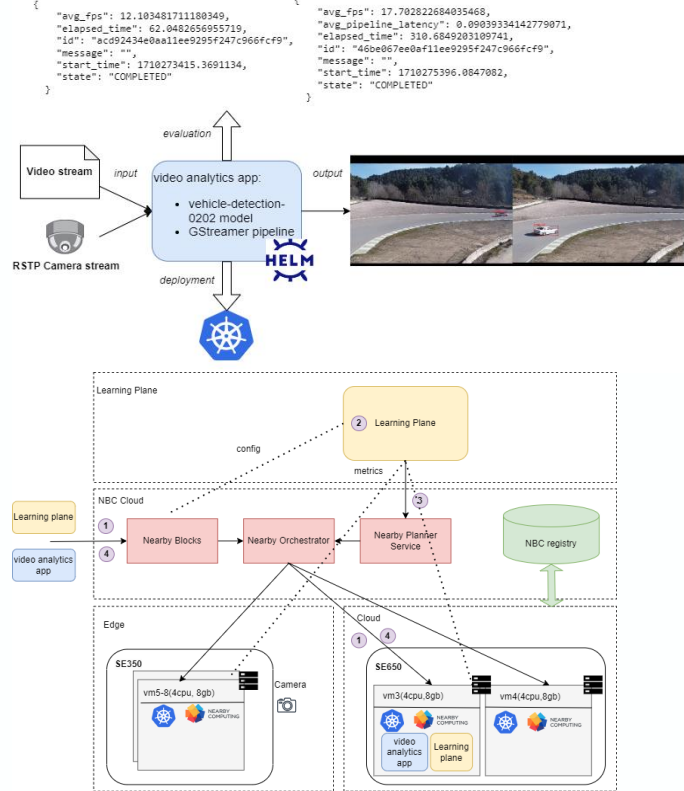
{
"avg_fps": 12.103481711180349,
"elapsed_time": 62.0482656955719,
"id": "acd92434e0aa11ee9295f247c966fcf9",
"message": "",
"start_time": 1710273415.3691134,
"state": "COMPLETED"
}

{
"avg_fps": 17.702822684035468,
"avg_pipeline_latency": 0.09039334142779071,
"elapsed_time": 310.6849203109741,
"id": "46be067ee0af11ee9295f247c966fcf9",
"message": "",
"start_time": 1710275396.0847082,
"state": "COMPLETED"
}

evaluation

Video stream

input

RSTP Camera stream

video analytics app:
• vehicle-detection-0202 model
• GStreamer pipeline

output

HELM

deployment

Learning Plane

2 Learning Plane

config

metrics

NBC Cloud

3

Learning plane

1

video analytics app

4

Nearby Blocks

Nearby Orchestrator

Nearby Planner Service

NBC registry

Edge

Cloud

1 4

SE350

vm5-8(4cpu, 8gb)

NEARBY COMPUTING

Camera

SE650

vm3(4cpu,8gb)

NEARBY COMPUTING

video analytics app

Learning plane

vm4(4cpu,8gb)

NEARBY COMPUTING